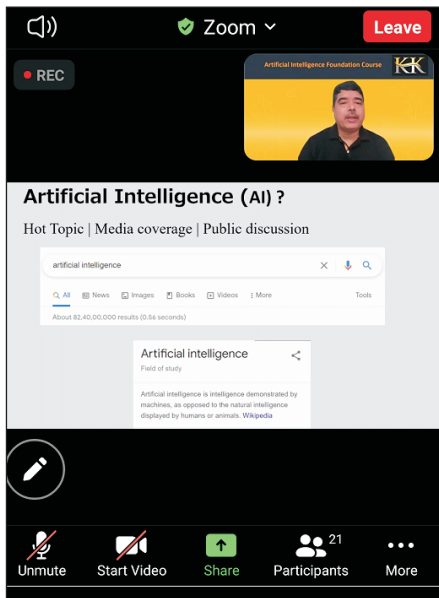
Zoom

Leave

REC

Artificial Intelligence Foundation Course

KK

Artificial Intelligence (AI) ?

Hot Topic | Media coverage | Public discussion

artificial intelligence

All News Images Books Videos More Tools

About 82,40,00,000 results (0.56 seconds)

Artificial intelligence

Field of study

Artificial intelligence is intelligence demonstrated by machines, as opposed to the natural intelligence displayed by humans or animals. Wikipedia

Unmute

Start Video

Share

21

Participants

More